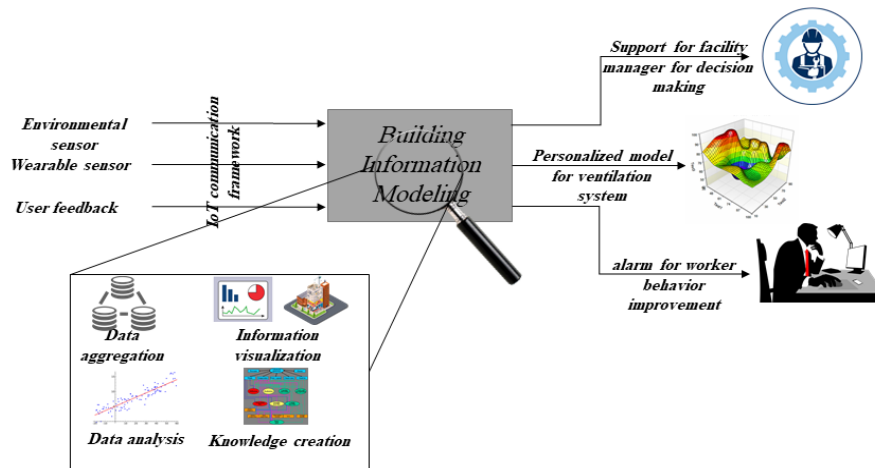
Environmental sensor
Wearable sensor
User feedback

IoT communication framework

Building Information Modeling

Support for facility manager for decision making

Personalized model for ventilation system

alarm for worker behavior improvement

Data aggregation
Information visualization
Data analysis
Knowledge creation